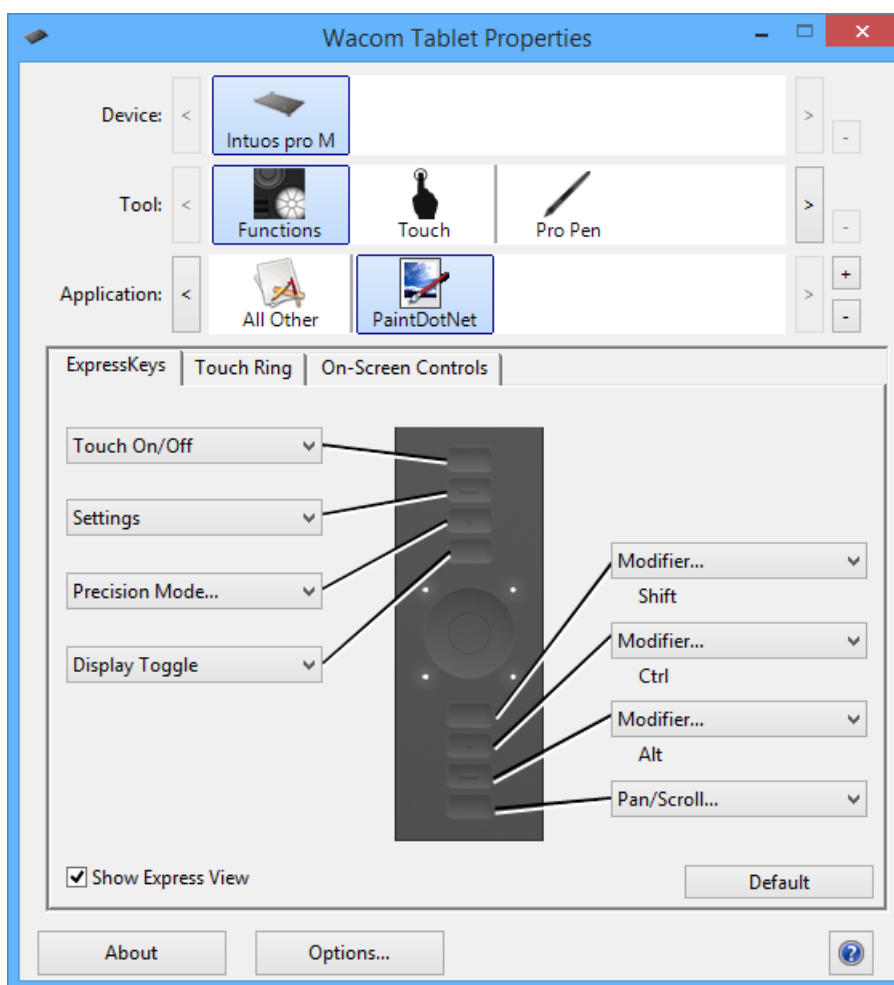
Wacom Tablet Properties

Device: < Intuos pro M > -

Tool: < Functions Touch Pro Pen > -

Application: < All Other PaintDotNet > + -

ExpressKeys | Touch Ring | On-Screen Controls

Touch On/Off

Settings

Precision Mode...

Display Toggle

Modifier...
Shift

Modifier...
Ctrl

Modifier...
Alt

Pan/Scroll...

Show Express View

Default

About

Options...

?